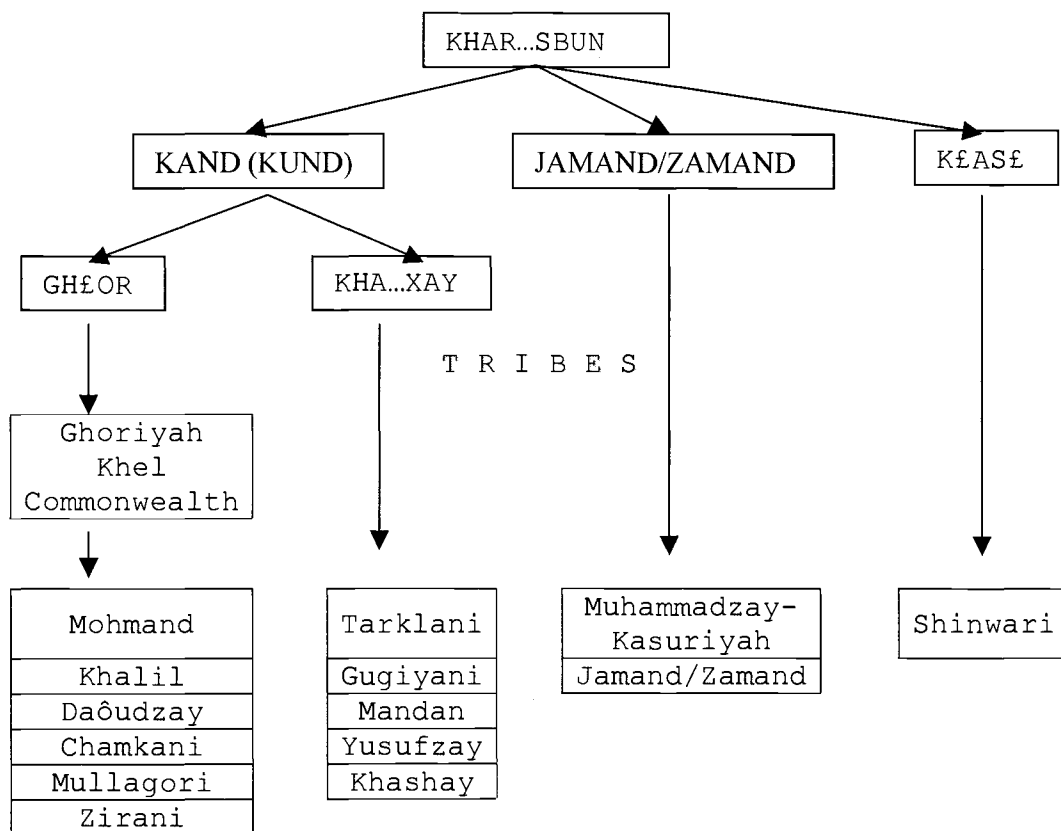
KHAR...SBUN

KAND (KUND)

JAMAND/ZAMAND

K£AS£

GH£OR

KHA...XAY

T R I B E S

Ghoriyah Khel Commonwealth

Mohmand
Khalil
Daôudzay
Chamkani
Mullagori
Zirani

Tarklani
Gugiyani
Mandan
Yusufzay
Khashay

Muhammadzay-Kasuriyah
Jamand/Zamand

Shinwari